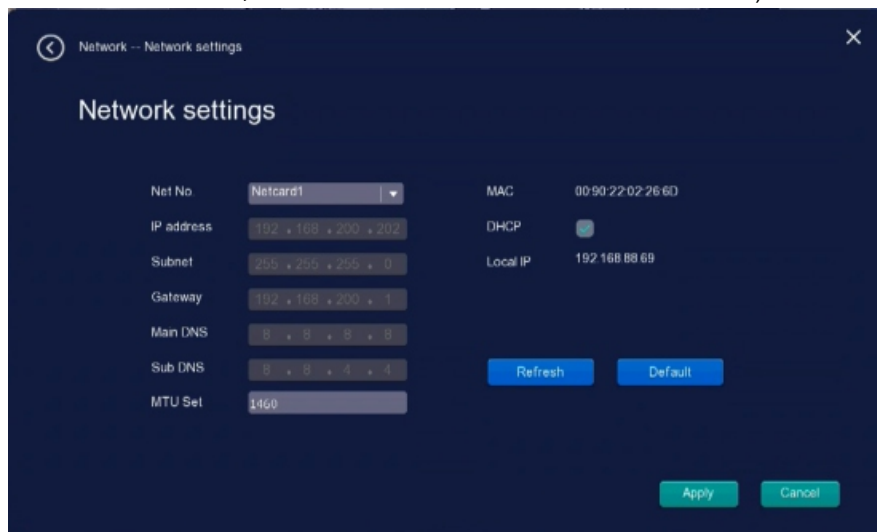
Network -- Network settings

Network settings

Net No. Netcard1

IP address 192 . 168 . 200 . 202

Subnet 255 . 255 . 255 . 0

Gateway 192 . 168 . 200 . 1

Main DNS 8 . 8 . 8 . 8

Sub DNS 8 . 8 . 4 . 4

MTU Set 1460

MAC 00:90:22:02:26:6D

DHCP

Local IP 192.168.88.69

Refresh

Default

Apply

Cancel